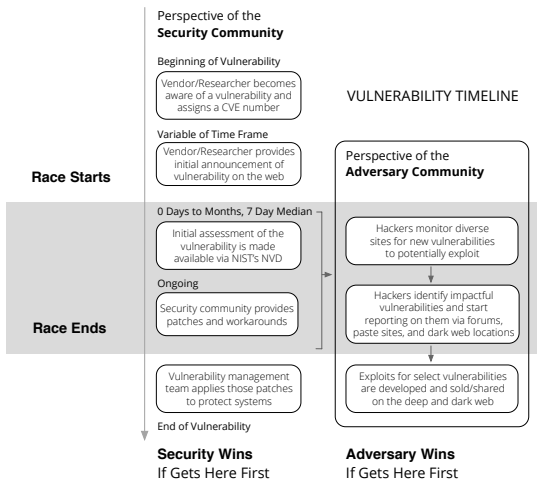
Perspective of the
**Security Community**

Beginning of Vulnerability

Vendor/Researcher becomes aware of a vulnerability and assigns a CVE number

VULNERABILITY TIMELINE

Variable of Time Frame

Vendor/Researcher provides initial announcement of vulnerability on the web

**Race Starts**

Perspective of the
**Adversary Community**

0 Days to Months, 7 Day Median

Initial assessment of the vulnerability is made available via NIST's NVD

Hackers monitor diverse sites for new vulnerabilities to potentially exploit

Ongoing

Security community provides patches and workarounds

Hackers identify impactful vulnerabilities and start reporting on them via forums, paste sites, and dark web locations

**Race Ends**

Vulnerability management team applies those patches to protect systems

Exploits for select vulnerabilities are developed and sold/shared on the deep and dark web

End of Vulnerability

**Security Wins**
If Gets Here First

**Adversary Wins**
If Gets Here First